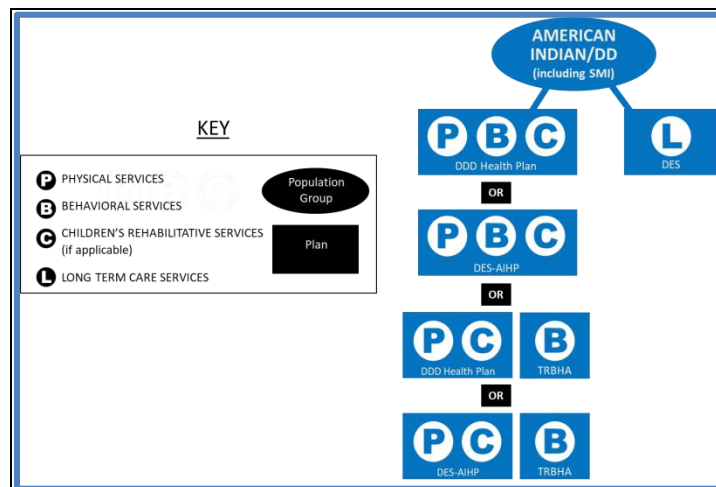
KEY

P PHYSICAL SERVICES

B BEHAVIORAL SERVICES

C CHILDREN'S REHABILITATIVE SERVICES (if applicable)

L LONG TERM CARE SERVICES

Population Group

Plan

AMERICAN INDIAN/DD (including SMI)

P B C
DDD Health Plan

L
DES

OR

P B C
DES-AIHP

OR

P C
DDD Health Plan

B
TRBHA

OR

P C
DES-AIHP

B
TRBHA